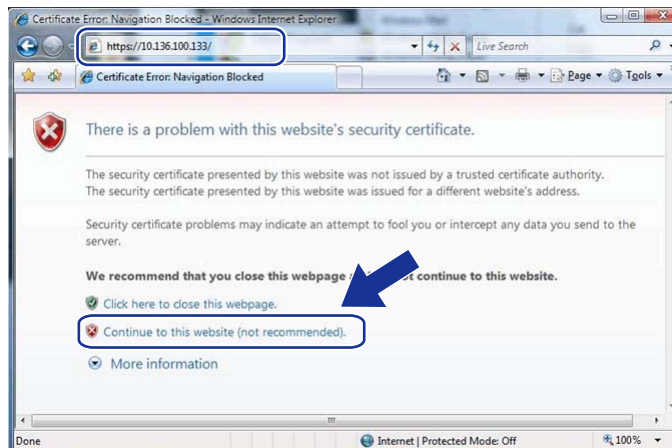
Certificate Error: Navigation Blocked - Windows Internet Explorer

https://10.136.100.133/

Live Search

Certificate Error: Navigation Blocked

Page ▾ Tools ▾

There is a problem with this website's security certificate.

The security certificate presented by this website was not issued by a trusted certificate authority.
The security certificate presented by this website was issued for a different website's address.

Security certificate problems may indicate an attempt to fool you or intercept any data you send to the server.

We recommend that you close this webpage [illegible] continue to this website.

Click here to close this webpage.

Continue to this website (not recommended).

More information

Done

Internet | Protected Mode: Off

100%